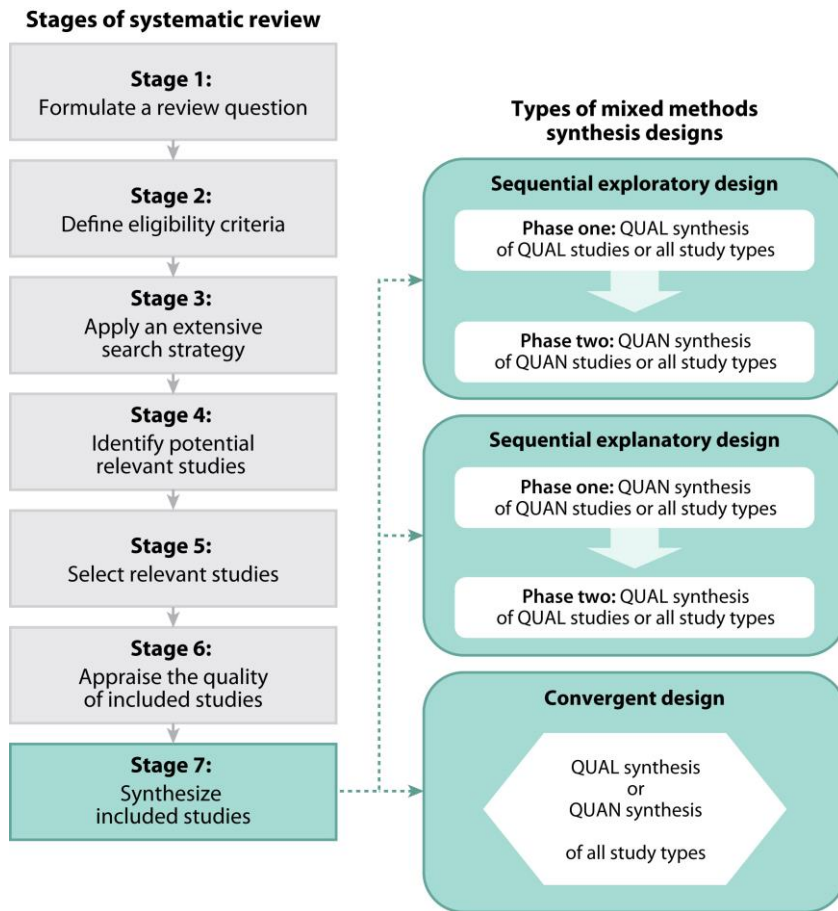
Stages of systematic review

Stage 1:
Formulate a review question

Stage 2:
Define eligibility criteria

Stage 3:
Apply an extensive search strategy

Stage 4:
Identify potential relevant studies

Stage 5:
Select relevant studies

Stage 6:
Appraise the quality of included studies

Stage 7:
Synthesize included studies

Types of mixed methods synthesis designs

Sequential exploratory design

Phase one: QUAL synthesis of QUAL studies or all study types

Phase two: QUAN synthesis of QUAN studies or all study types

Sequential explanatory design

Phase one: QUAN synthesis of QUAN studies or all study types

Phase two: QUAL synthesis of QUAL studies or all study types

Convergent design

QUAL synthesis
or
QUAN synthesis

of all study types